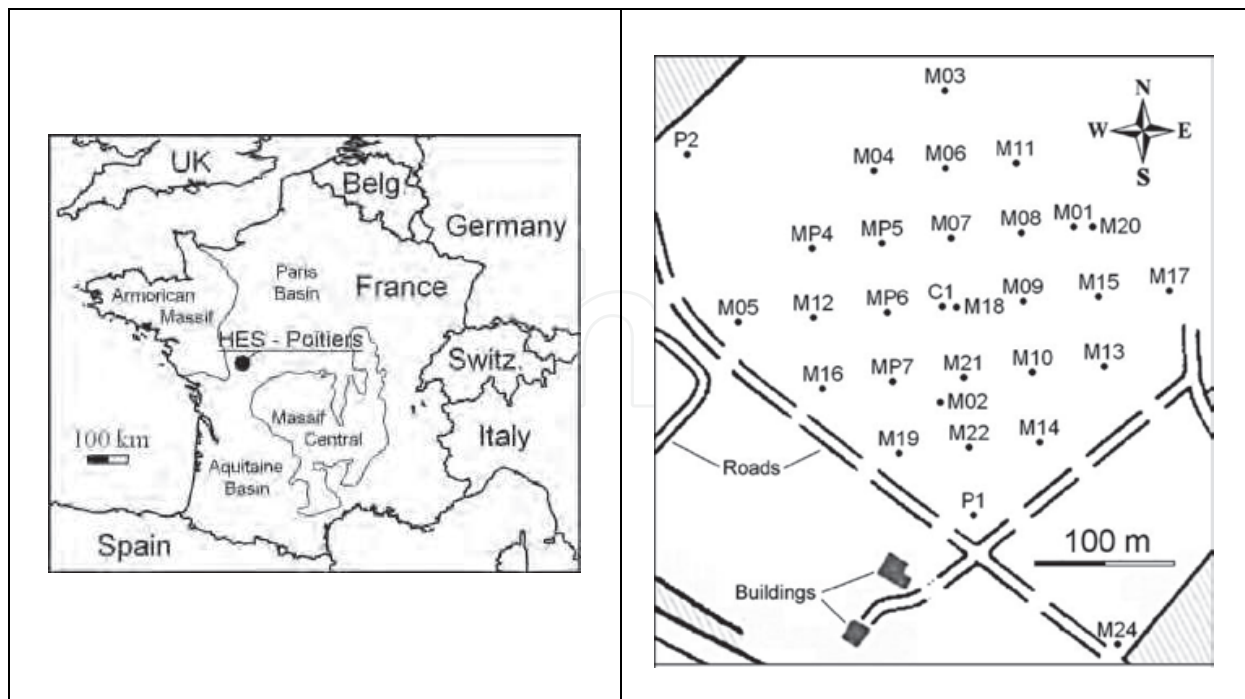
UK
Belg
Germany
Paris Basin
France
Armorican Massif
HES - Poitiers
Switz.
Massif Central
Italy
100 km
Aquitaine Basin
Spain

M03
N
W
E
S
P2
M04
M06
M11
MP4
MP5
M07
M08
M01
M20
M17
M15
M09
C1
M18
MP6
M12
M05
M21
M10
M13
M16
MP7
M02
M19
M22
M14
Roads
P1
100 m
Buildings
M24